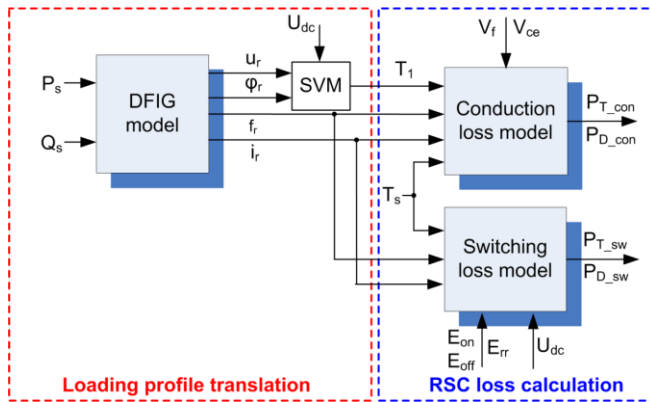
$U_{dc}$

$P_s$

$Q_s$

DFIG model

$u_r$

$\varphi_r$

SVM

$f_r$

$i_r$

$T_1$

$V_f$ $V_{ce}$

Conduction loss model

$P_{T\_con}$

$P_{D\_con}$

$T_s$

Switching loss model

$P_{T\_sw}$

$P_{D\_sw}$

$E_{on}$

$E_{off}$

$E_{rr}$

$U_{dc}$

Loading profile translation

RSC loss calculation